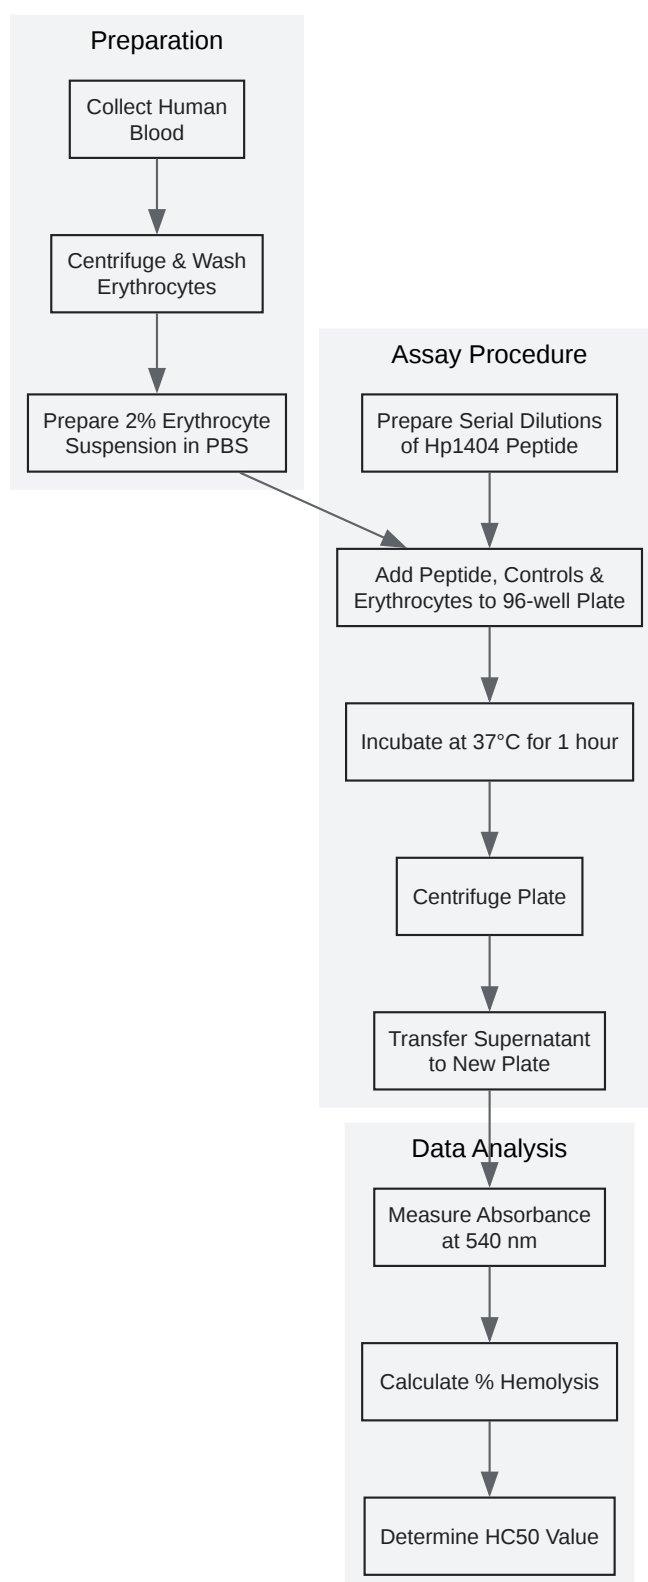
Preparation

Collect Human Blood

Centrifuge & Wash Erythrocytes

Prepare 2% Erythrocyte Suspension in PBS

Assay Procedure

Prepare Serial Dilutions of Hp1404 Peptide

Add Peptide, Controls & Erythrocytes to 96-well Plate

Incubate at 37°C for 1 hour

Centrifuge Plate

Transfer Supernatant to New Plate

Data Analysis

Measure Absorbance at 540 nm

Calculate % Hemolysis

Determine HC50 Value